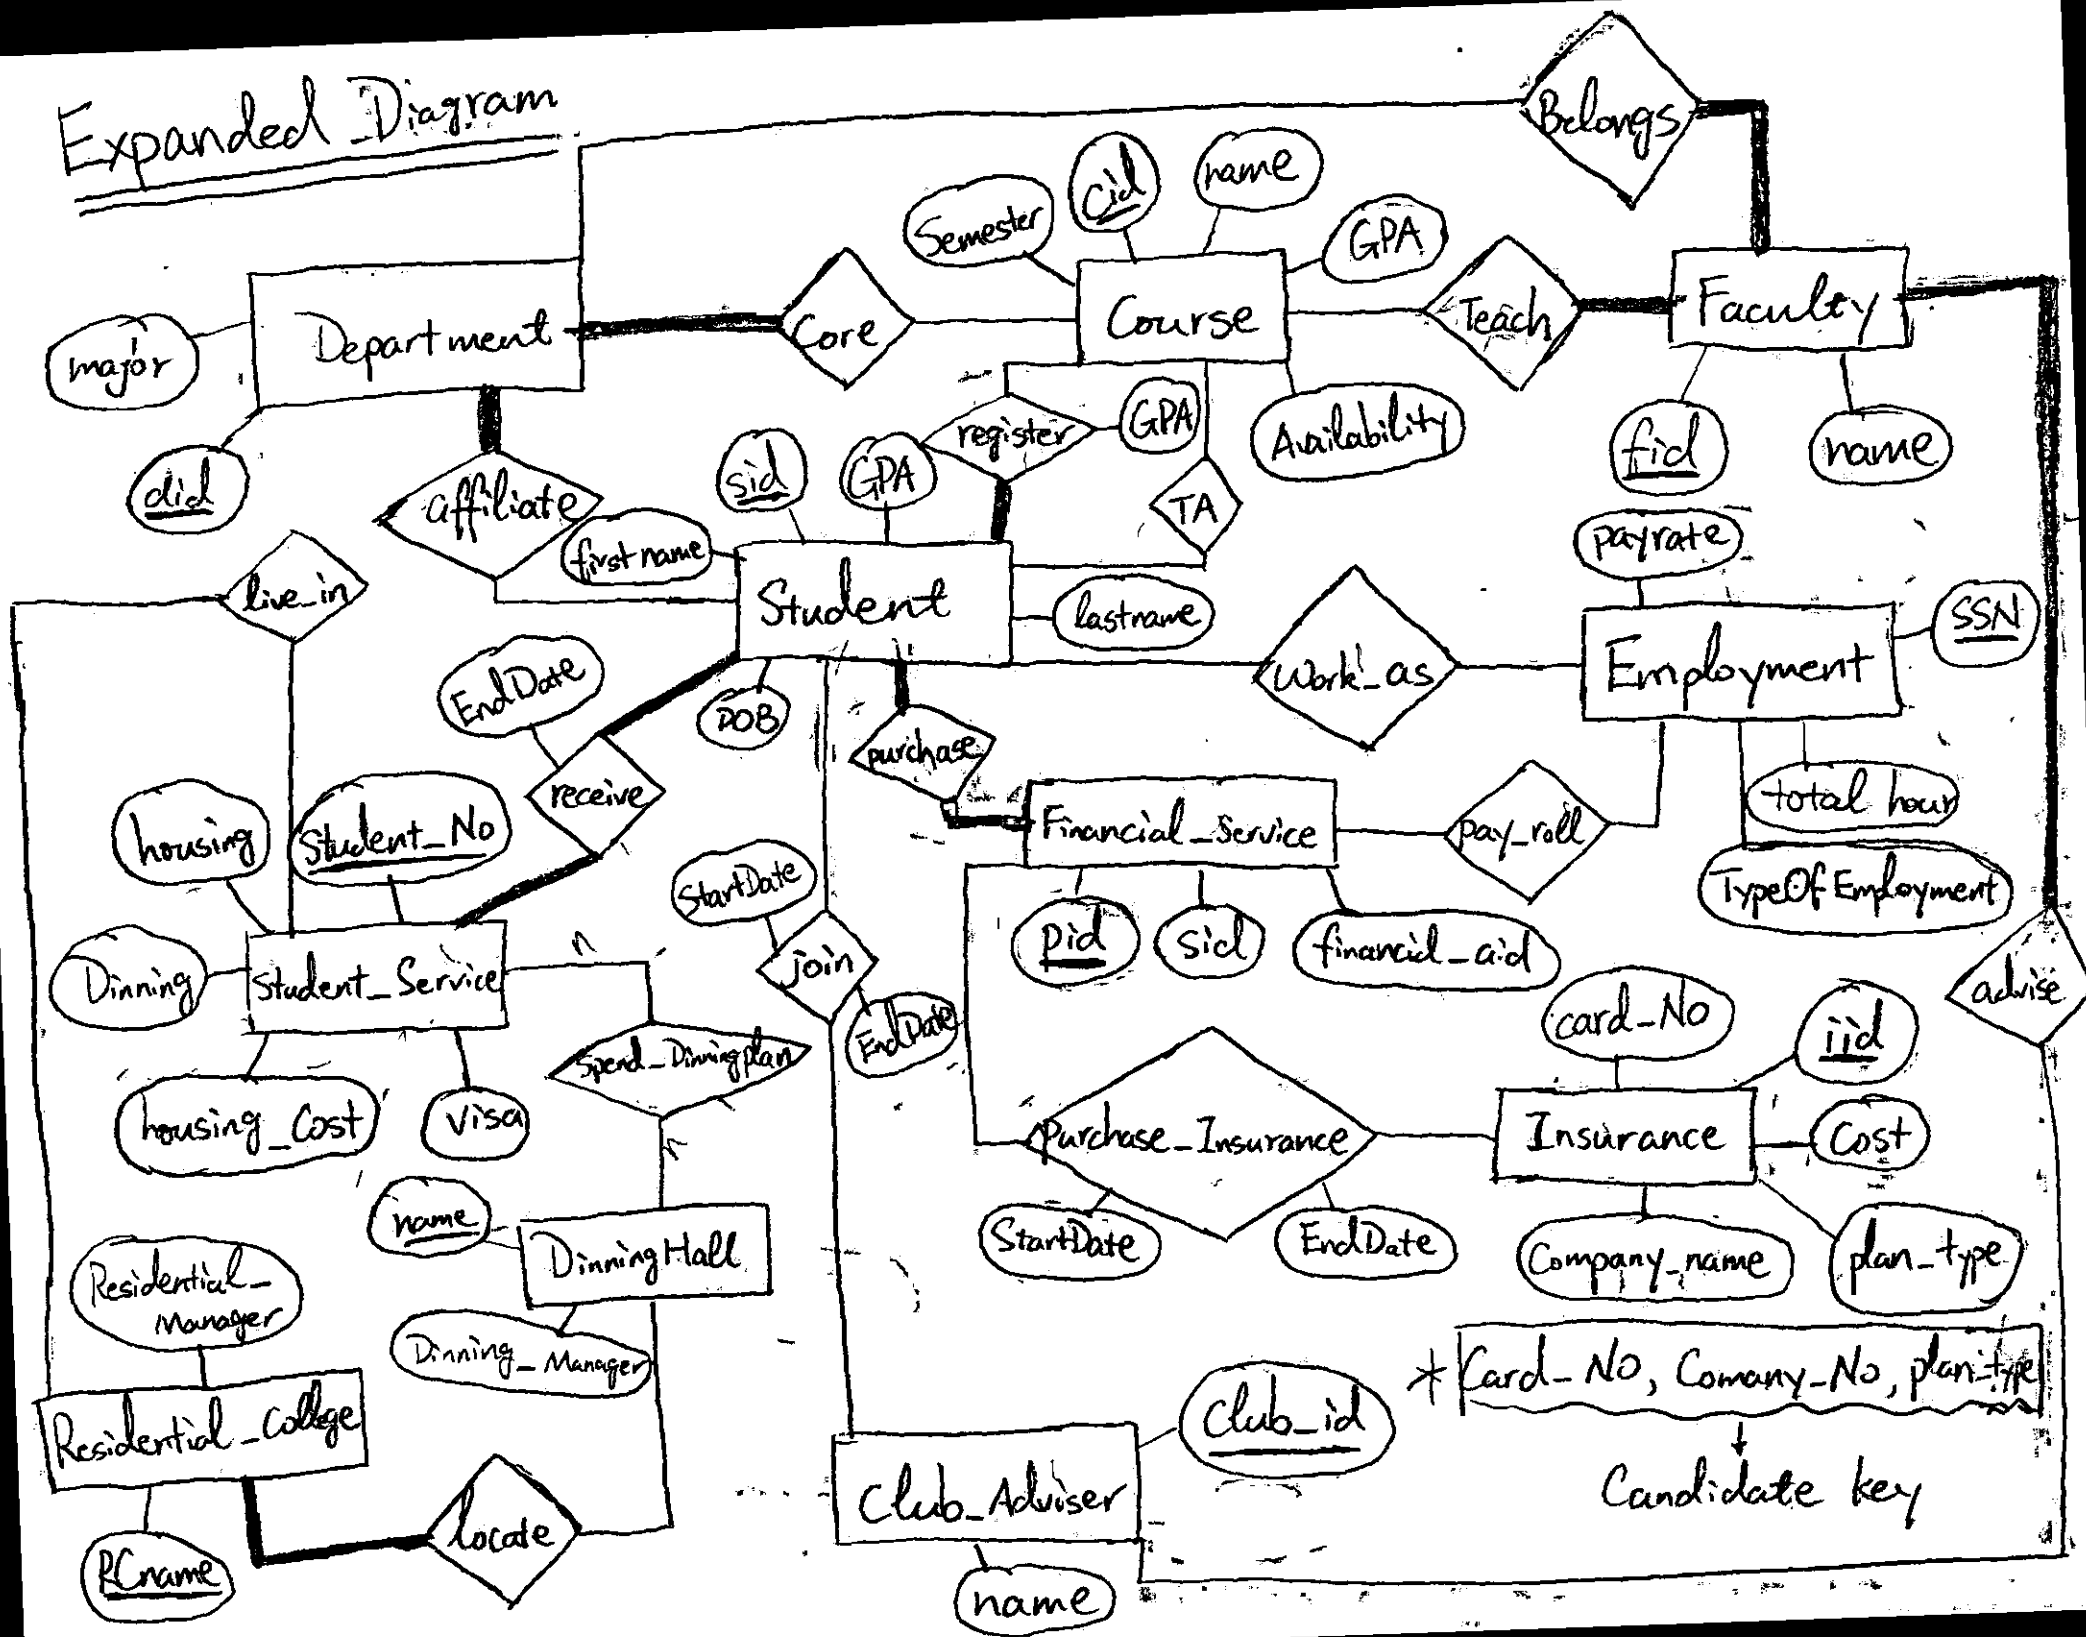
Expanded Diagram

Belongs

Semester
cid
name
GPA

Department
Core
Course
Teach
Faculty

major
did
affiliate
register
GPA
Availability
fid
name

sid
GPA
TA
first name
Student
lastname
payrate

live_in
SSN
Work_as
Employment

EndDate
DOB
purchase
receive

housing
Student_No
Financial_Service
pay_roll
total hour
TypeOf Employment

StartDate
join
pid
sid
financial_aid

Dinning
Student_Service
advise

Spend_Dinningplan
EndDate
card_No
iid

housing_Cost
visa
Purchase_Insurance
Insurance
Cost

name
Dinning Hall
StartDate
EndDate
Company_name
plan_type

Residential_Manager
Dinning_Manager

Residential_college
Club_id
* Card_No, Comany_No, plan_type
Candidate key

locate
Club_Adviser

RCname
name